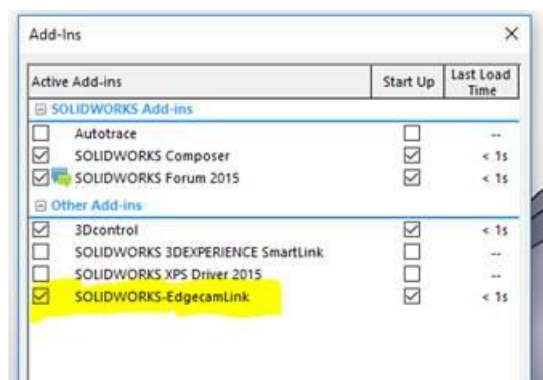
Add-Ins

×

| Active Add-ins | Start Up | Last Load Time |
|---|---|---|
| ⊟ SOLIDWORKS Add-ins | | |
| Autotrace | | -- |
| SOLIDWORKS Composer | | < 1s |
| SOLIDWORKS Forum 2015 | | < 1s |
| ⊟ Other Add-ins | | |
| 3Dcontrol | | < 1s |
| SOLIDWORKS 3DEXPERIENCE SmartLink | | -- |
| SOLIDWORKS XPS Driver 2015 | | -- |
| SOLIDWORKS-EdgecamLink | | < 1s |